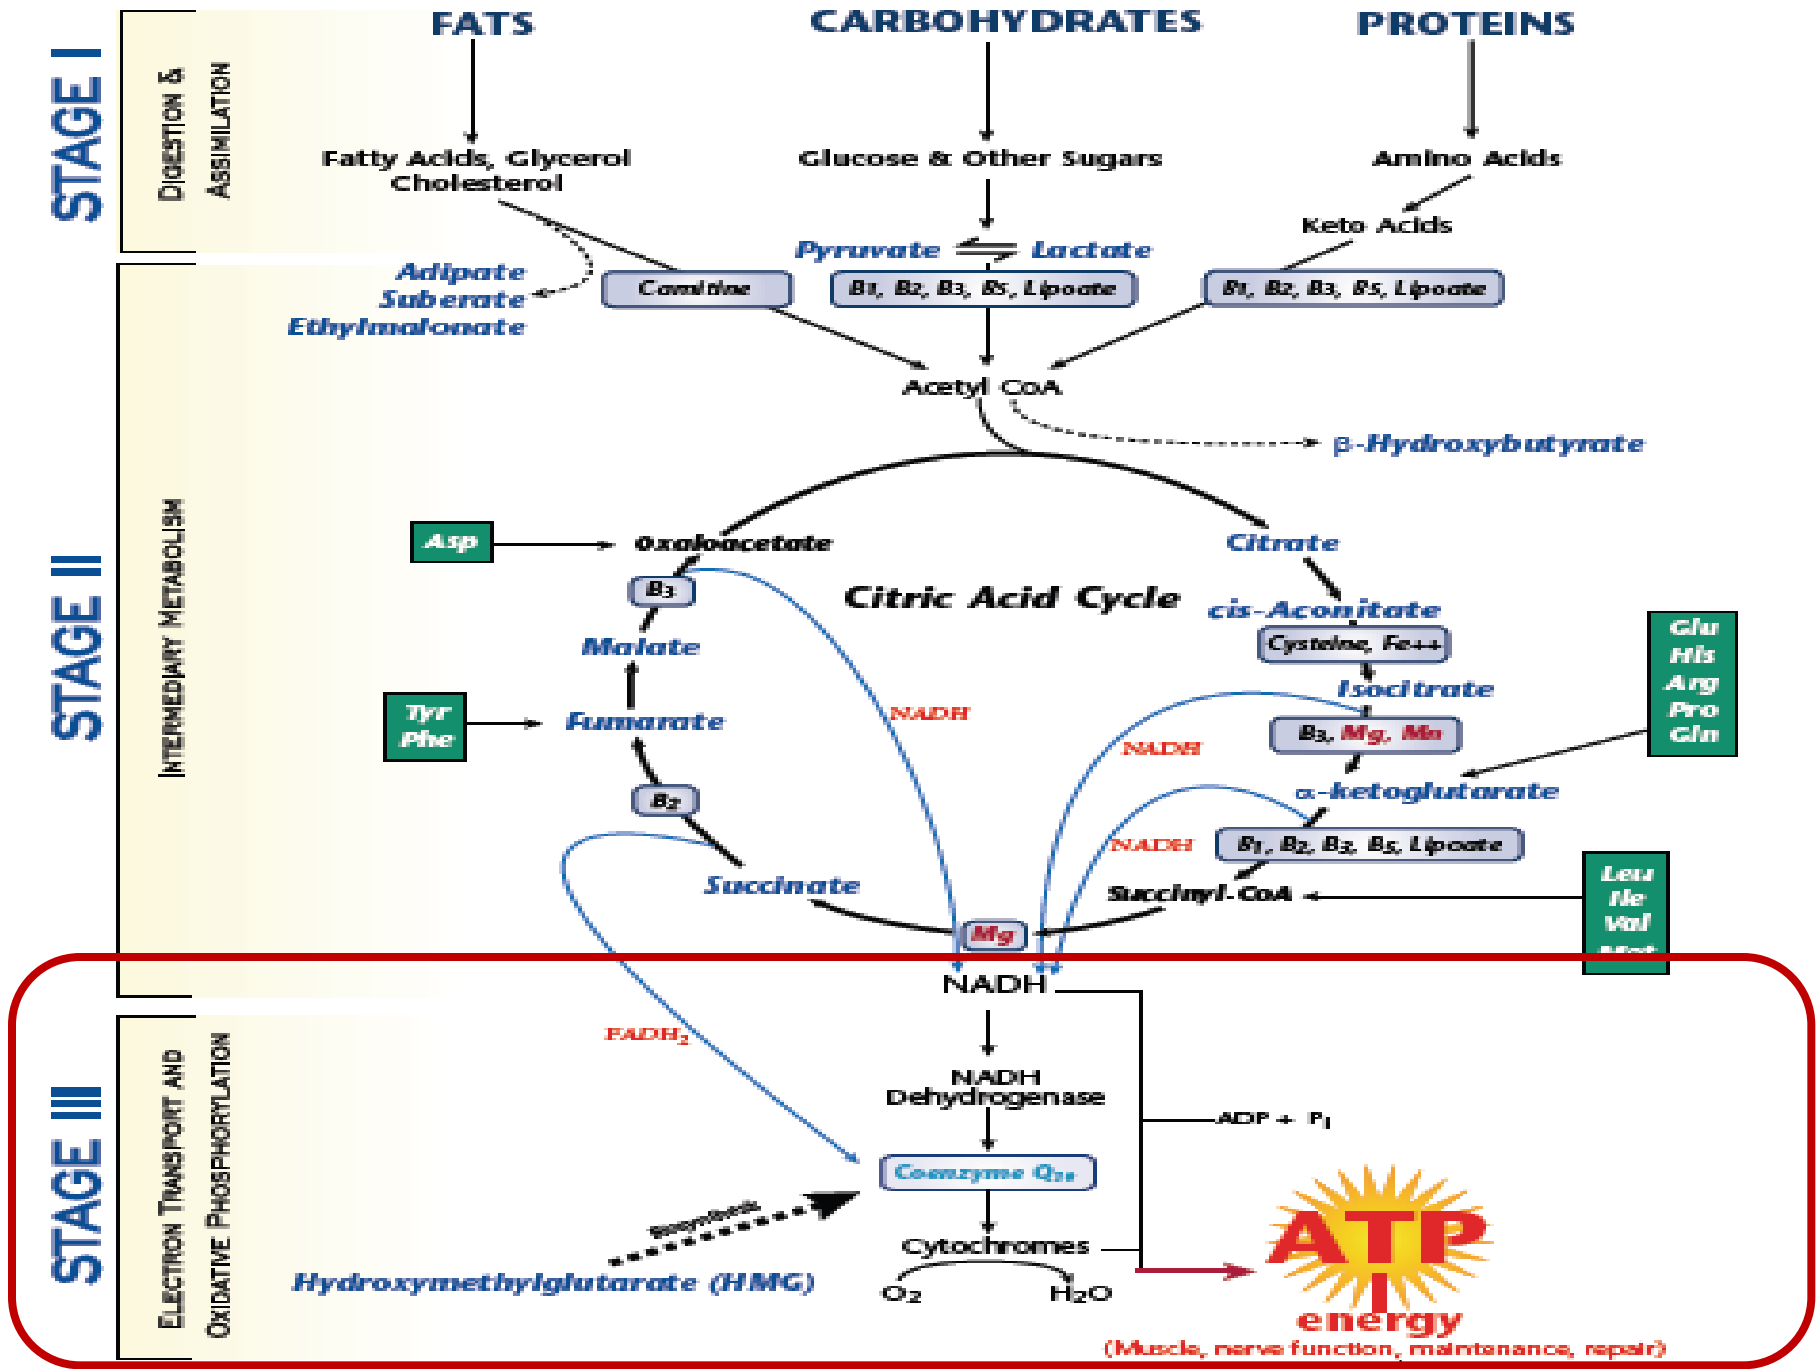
STAGE I

DIGESTION & ASSIMILATION

FATS

CARBOHYDRATES

PROTEINS

Fatty Acids, Glycerol Cholesterol

Glucose & Other Sugars

Amino Acids

Keto Acids

Pyruvate ⇌ Lactate

Adipate
Suberate
Ethylmalonate

Carnitine

$B_1$, $B_2$, $B_3$, $B_5$, Lipoate

$B_1$, $B_2$, $B_3$, $B_5$, Lipoate

Acetyl CoA

β-Hydroxybutyrate

STAGE II

INTERMEDIARY METABOLISM

Asp

Oxaloacetate

Citrate

$B_3$

Citric Acid Cycle

cis-Aconitate

Cysteine, Fe++

Malate

Glu
His
Arg
Pro
Gln

Tyr
Phe

Fumarate

NADH

Isocitrate

NADH

$B_3$, Mg, Mn

$B_2$

α-ketoglutarate

NADH

$B_1$, $B_2$, $B_3$, $B_5$, Lipoate

Succinate

Succinyl-CoA

Leu
Ile
Val
Met

Mg

NADH

STAGE III

ELECTRON TRANSPORT AND OXIDATIVE PHOSPHORYLATION

$FADH_2$

NADH Dehydrogenase

ADP + $P_i$

Coenzyme $Q_{10}$

Biosynthesis

Cytochromes

Hydroxymethylglutarate (HMG)

$O_2$

$H_2O$

ATP

energy

(Muscle, nerve function, maintenance, repair)